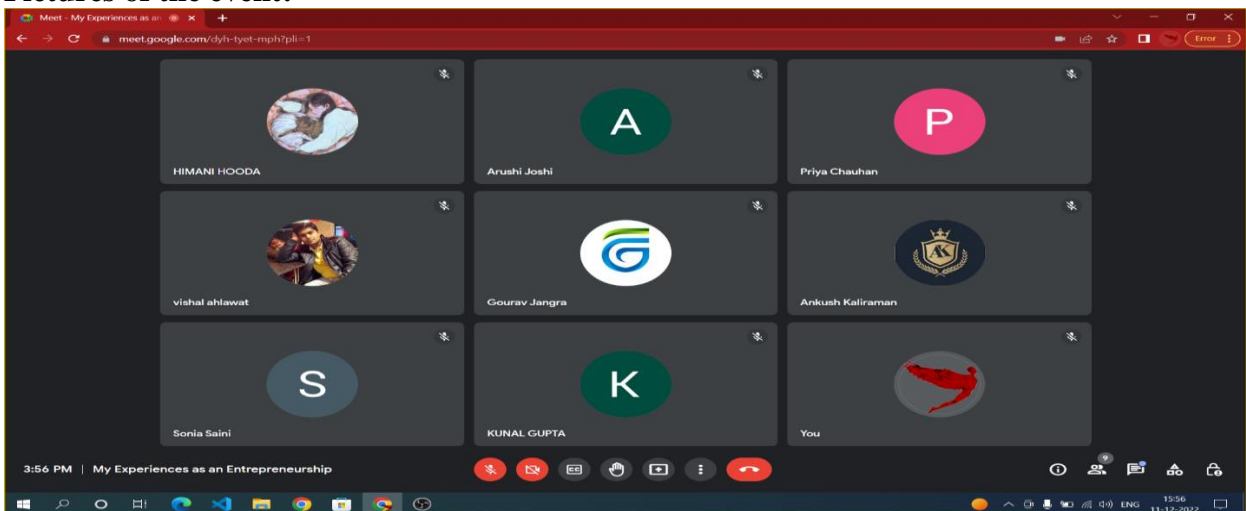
Pictures of the event:

Meet - My Experiences as an

meet.google.com/dyh-tyet-mph?pli=1

Error

A

P

HIMANI HOODA

Arushi Joshi

Priya Chauhan

vishal ahlawat

Gourav Jangra

Ankush Kaliraman

S

K

Sonia Saini

KUNAL GUPTA

You

3:56 PM | My Experiences as an Entrepreneurship

9

ENG 15:56 11-12-2022